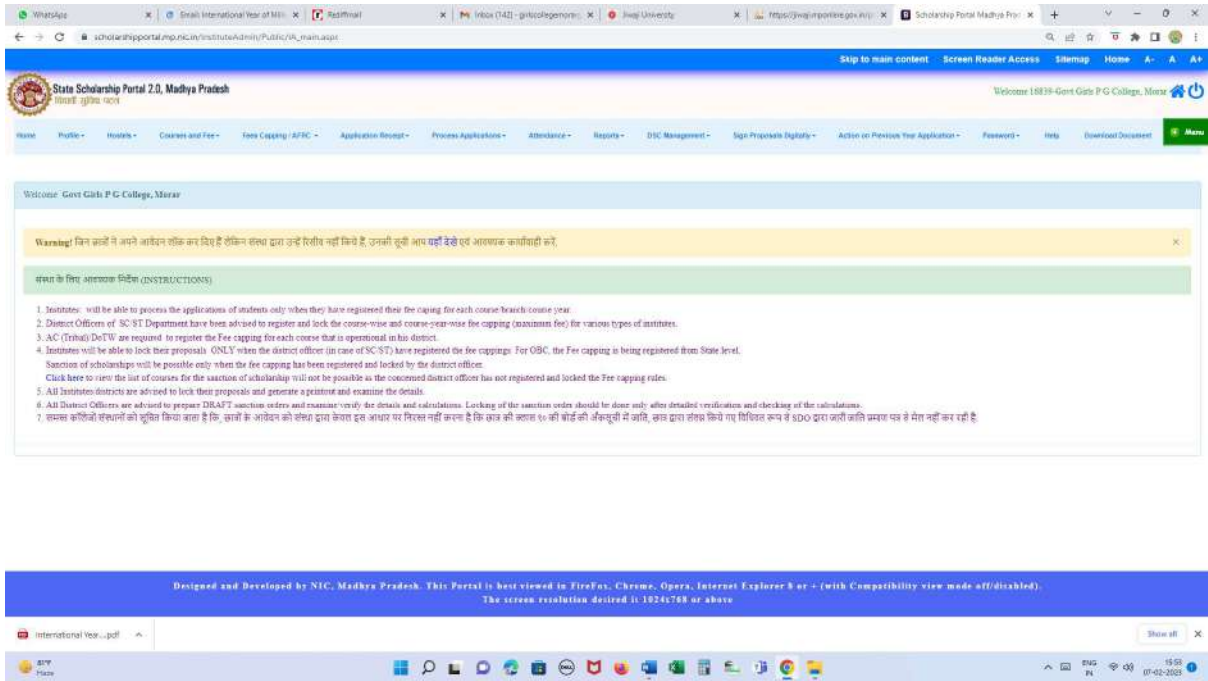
WhatsApp | Email International Year of Mill | Rediffmail | Inbox (142) - girlscollegemorar | Jiwaji University | https://jiwajionline.gov.in/ | Scholarship Portal Madhya Prad

scholarshipportal.mp.nic.in/InstituteAdmin/Public/IA_main.aspx

Skip to main content Screen Reader Access Sitemap Home A- A A+

State Scholarship Portal 2.0, Madhya Pradesh
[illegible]

Welcome 18839-Govt Girls P G College, Morar

Home Profile Hostels Courses and Fee Fees Capping / AFRC Application Receipt Process Applications Attendance Reports DSC Management Sign Proposals Digitally Action on Previous Year Application Password Help Download Document Menu

Welcome Govt Girls P G College, Morar

Warning! जिन छात्रों ने अपने आवेदन लॉक कर दिए हैं लेकिन संस्था द्वारा उन्हें रिसीव नहीं किये है, उनकी सूची आप यहाँ देखे एवं आवश्यक कार्यवाही करें.

संस्था के लिए आवश्यक निर्देश (INSTRUCTIONS)

1. Institutes will be able to process the applications of students only when they have registered their fee capping for each course/branch/course year.
2. District Officers of SC/ST Department have been advised to register and lock the course-wise and course-year-wise fee capping (maximum fee) for various types of institutes.
3. AC (Tribal)/DoTW are required to register the Fee capping for each course that is operational in his district.
4. Institutes will be able to lock their proposals ONLY when the district officer (in case of SC/ST) have registered the fee cappings. For OBC, the Fee capping is being registered from State level.
Sanction of scholarships will be possible only when the fee capping has been registered and locked by the district officer.
Click here to view the list of courses for the sanction of scholarship will not be possible as the concerned district officer has not registered and locked the Fee capping rules.
5. All Institutes districts are advised to lock their proposals and generate a printout and examine the details.
6. All District Officers are advised to prepare DRAFT sanction orders and examine/verify the details and calculations. Locking of the sanction order should be done only after detailed verification and checking of the calculations.
7. समस्त कॉलेजों संस्थानों को सूचित किया जाता है कि, छात्रों के आवेदन को संस्था द्वारा केवल इस आधार पर निरस्त नहीं करना है कि छात्र की क्लास १० की बोर्ड की अंकसूची में जाति, छात्र द्वारा संलग्न किये गए विधिवत रूप से SDO द्वारा जारी जाति प्रमाण पत्र से मैच नहीं कर रही है

Designed and Developed by NIC, Madhya Pradesh. This Portal is best viewed in FireFox, Chrome, Opera, Internet Explorer 8 or + (with Compatibility view mode off/disabled).
The screen resolution desired is 1024x768 or above

International Year....pdf

Show all

31°C Haze

ENG IN 15:53 07-02-2023